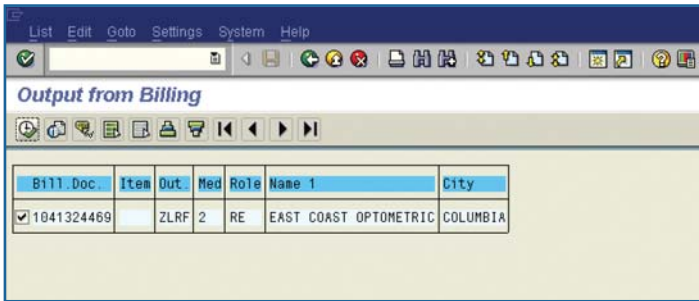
List Edit Goto Settings System Help

Output from Billing

| Bill.Doc. | Item | Out. | Med | Role | Name 1 | City |
|---|---|---|---|---|---|---|
| 1041324469 | | ZLRF | 2 | RE | EAST COAST OPTOMETRIC | COLUMBIA |